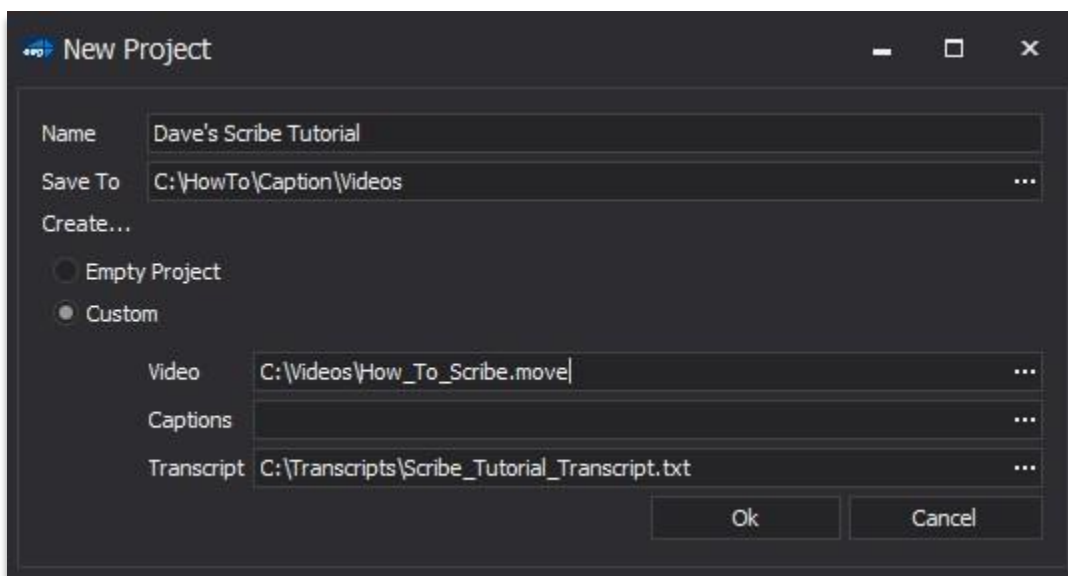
New Project

Name Dave's Scribe Tutorial

Save To C:\HowTo\Caption\Videos ...

Create...

Empty Project

Custom

Video C:\Videos\How_To_Scribe.move ...

Captions ...

Transcript C:\Transcripts\Scribe_Tutorial_Transcript.txt ...

Ok

Cancel